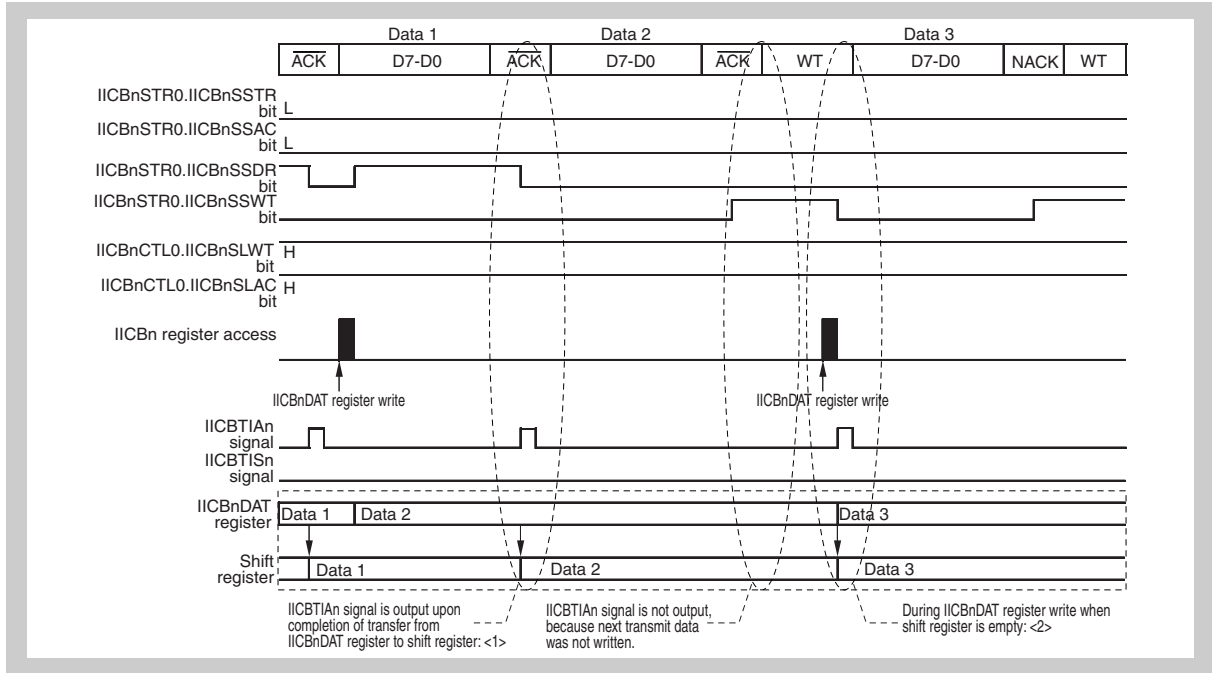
Data 1

Data 2

Data 3

| $\overline{ACK}$ | D7-D0 | $\overline{ACK}$ | D7-D0 | $\overline{ACK}$ | WT | D7-D0 | NACK | WT |
|---|---|---|---|---|---|---|---|---|

IICBnSTR0.IICBnSSTR bit L

IICBnSTR0.IICBnSSAC bit L

IICBnSTR0.IICBnSSDR bit

IICBnSTR0.IICBnSSWT bit

IICBnCTL0.IICBnSLWT bit H

IICBnCTL0.IICBnSLAC bit H

IICBn register access

IICBnDAT register write

IICBnDAT register write

IICBTIAn signal

IICBTISn signal

IICBnDAT register

Data 1

Data 2

Data 3

Shift register

Data 1

Data 2

Data 3

IICBTIAn signal is output upon completion of transfer from IICBnDAT register to shift register: <1>

IICBTIAn signal is not output, because next transmit data was not written.

During IICBnDAT register write when shift register is empty: <2>